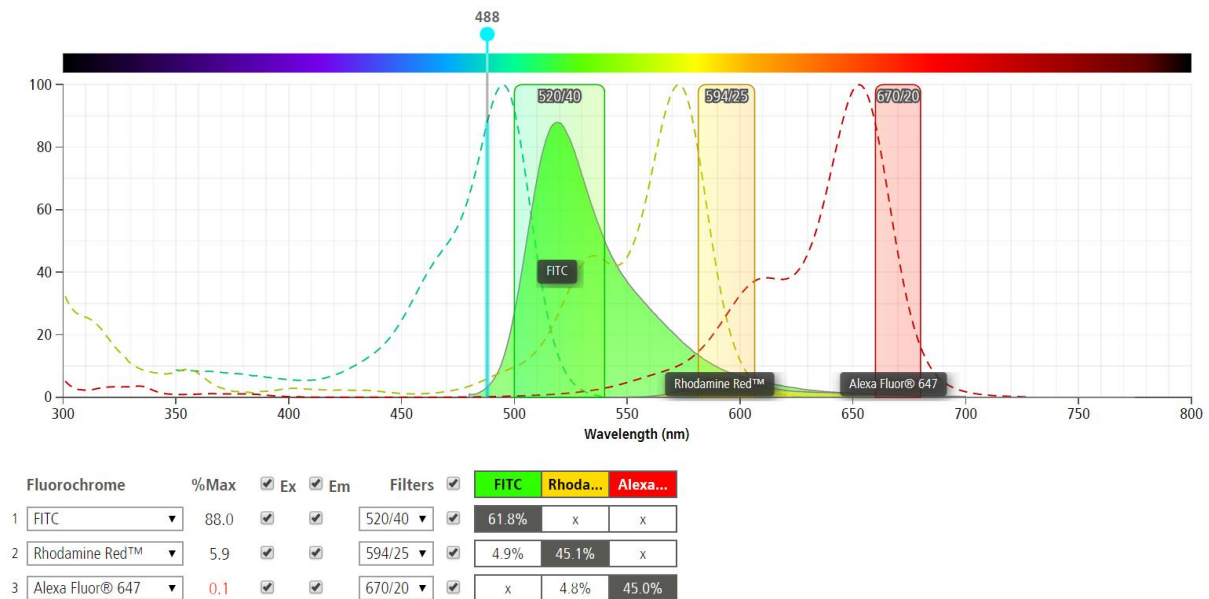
488

100
80
60
40
20
0

520/40
594/25
670/20

FITC
Rhodamine Red™
Alexa Fluor® 647

300 350 400 450 500 550 600 650 700 750 800
Wavelength (nm)

| | Fluorochrome | %Max | Ex | Em | Filters | | FITC | Rhoda... | Alexa... |
|---|---|---|---|---|---|---|---|---|---|
| 1 | FITC | 88.0 | | | 520/40 | | 61.8% | x | x |
| 2 | Rhodamine Red™ | 5.9 | | | 594/25 | | 4.9% | 45.1% | x |
| 3 | Alexa Fluor® 647 | 0.1 | | | 670/20 | | x | 4.8% | 45.0% |